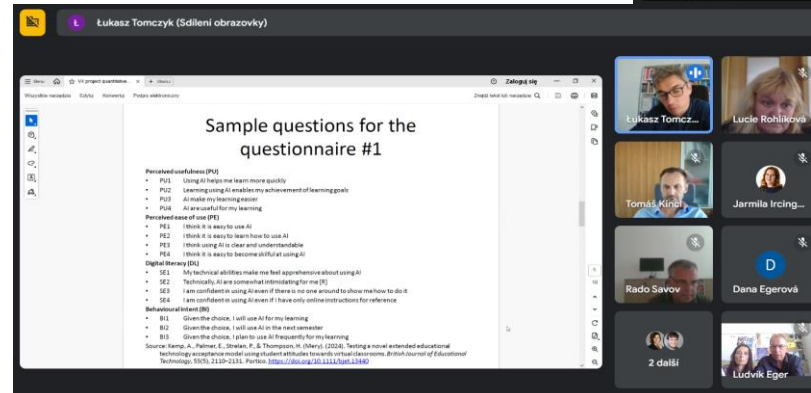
Ł Łukasz Tomczyk (Sdílení obrazovky)

Menu VV project questionnai... Otwórz
Zaloguj się
Wszystkie narzędzia Edytuj Konwertuj Podpis elektroniczny
Znajdź tekst lub narzędzie

Sample questions for the questionnaire #1

Perceived usefulness (PU)
• PU1 Using AI helps me learn more quickly
• PU2 Learning using AI enables my achievement of learning goals
• PU3 AI make my learning easier
• PU4 AI are useful for my learning
Perceived ease of use (PE)
• PE1 I think it is easy to use AI
• PE2 I think it is easy to learn how to use AI
• PE3 I think using AI is clear and understandable
• PE4 I think it is easy to become skilful at using AI
Digital literacy (DL)
• SE1 My technical abilities make me feel apprehensive about using AI
• SE2 Technically, AI are somewhat intimidating for me [R]
• SE3 I am confident in using AI even if there is no one around to show me how to do it
• SE4 I am confident in using AI even if I have only online instructions for reference
Behavioural Intent (BI)
• BI1 Given the choice, I will use AI for my learning
• BI2 Given the choice, I will use AI in the next semester
• BI3 Given the choice, I plan to use AI frequently for my learning
Source: Kemp, A., Palmer, E., Strelan, P., & Thompson, H. (Meryl). (2024). Testing a novel extended educational technology acceptance model using student attitudes towards virtual classrooms. British Journal of Educational Technology, 55(5), 2110–2131. Portico. https://doi.org/10.1111/bjet.13440

Łukasz Tomcz...
Lucie Rohlíková
Tomáš Kinci
Jarmila Ircing...
Rado Savov
D
Dana Egerová
2 další
Ludvík Eger